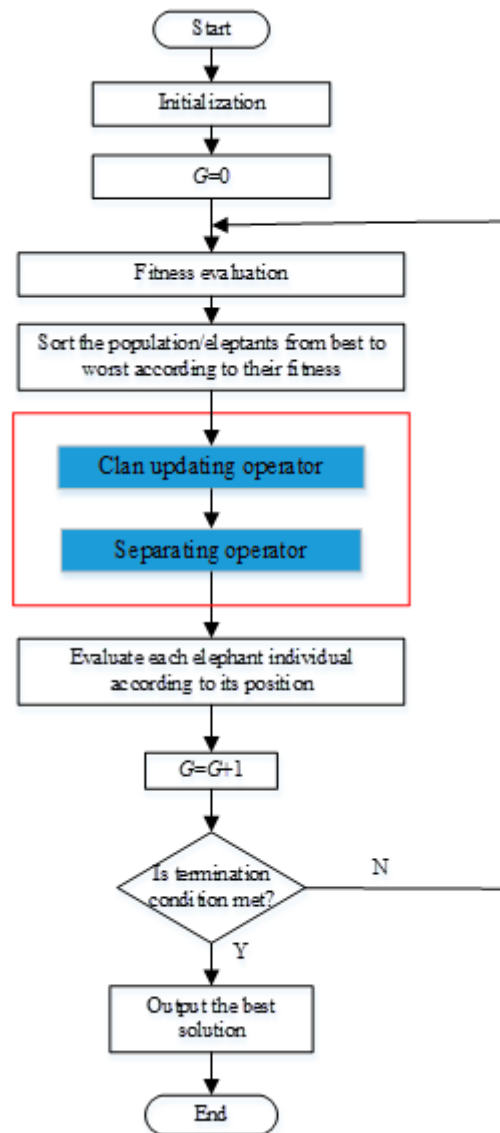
Start

Initialization

$G$=0

Fitness evaluation

Sort the population/eleptants from best to worst according to their fitness

Clan updating operator

Separating operator

Evaluate each elephant individual according to its position

$G$=$G$+1

Is termination condition met?

N

Y

Output the best solution

End